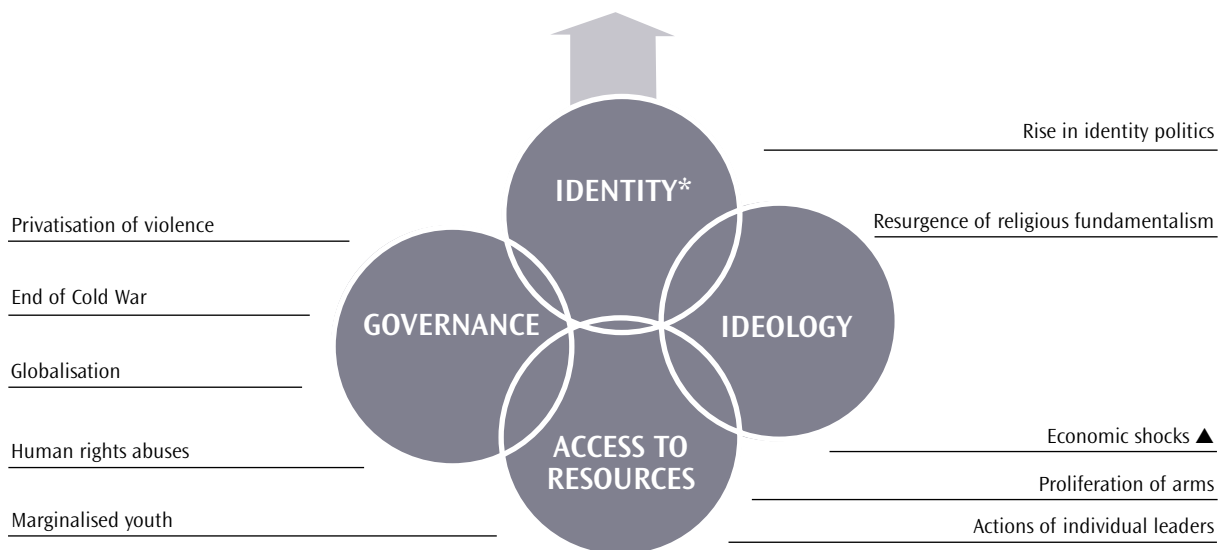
Rise in identity politics

IDENTITY*

Privatisation of violence

Resurgence of religious fundamentalism

End of Cold War

GOVERNANCE

IDEOLOGY

Globalisation

ACCESS TO RESOURCES

Human rights abuses

Economic shocks ▲

Proliferation of arms

Marginalised youth

Actions of individual leaders